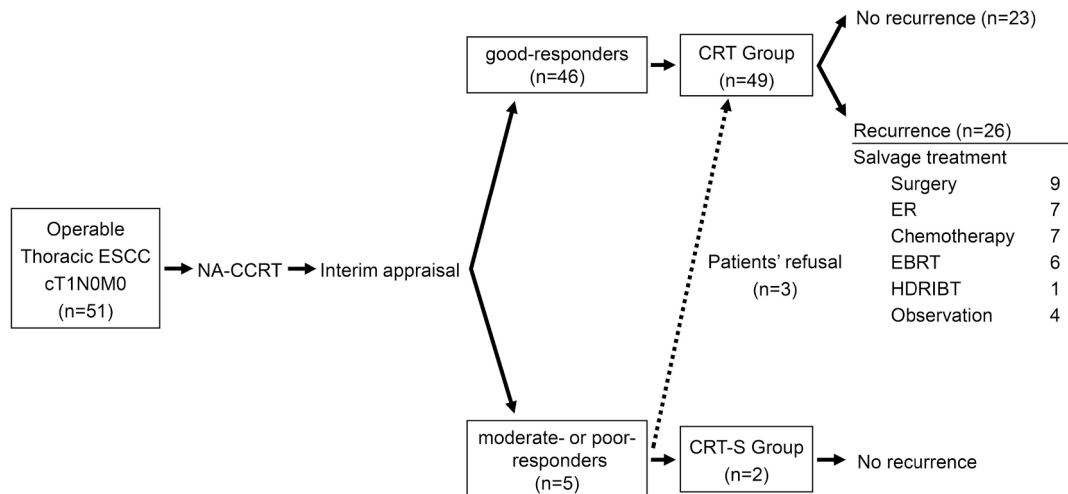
Operable Thoracic ESCC cT1N0M0 (n=51)

NA-CCRT

Interim appraisal

good-responders (n=46)

CRT Group (n=49)

No recurrence (n=23)

Recurrence (n=26)

Salvage treatment

| | |
|---|---|
| Surgery | 9 |
| ER | 7 |
| Chemotherapy | 7 |
| EBRT | 6 |
| HDRIBT | 1 |
| Observation | 4 |

Patients' refusal (n=3)

moderate- or poor-responders (n=5)

CRT-S Group (n=2)

No recurrence